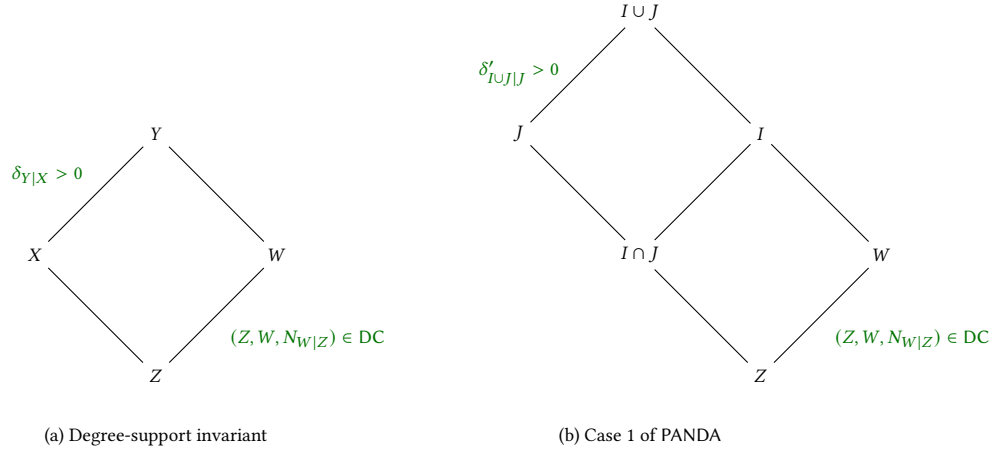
$Y$

$\delta_{Y|X} > 0$

$X$

$W$

$(Z, W, N_{W|Z}) \in \mathrm{DC}$

$Z$

(a) Degree-support invariant

$I \cup J$

$\delta'_{I \cup J|J} > 0$

$J$

$I$

$I \cap J$

$W$

$(Z, W, N_{W|Z}) \in \mathrm{DC}$

$Z$

(b) Case 1 of PANDA